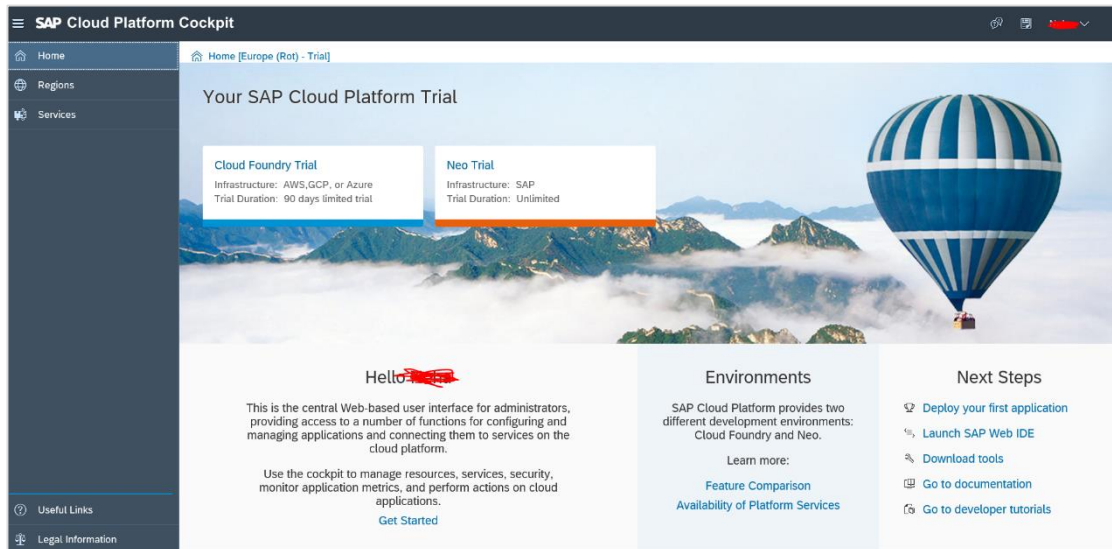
SAP Cloud Platform Cockpit

Home
Regions
Services

Home [Europe (Rot) - Trial]

Your SAP Cloud Platform Trial

Cloud Foundry Trial
Infrastructure: AWS,GCP, or Azure
Trial Duration: 90 days limited trial

Neo Trial
Infrastructure: SAP
Trial Duration: Unlimited

Hello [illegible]

This is the central Web-based user interface for administrators, providing access to a number of functions for configuring and managing applications and connecting them to services on the cloud platform.

Use the cockpit to manage resources, services, security, monitor application metrics, and perform actions on cloud applications.

Get Started

Environments

SAP Cloud Platform provides two different development environments: Cloud Foundry and Neo.

Learn more:

Feature Comparison
Availability of Platform Services

Next Steps

Deploy your first application
Launch SAP Web IDE
Download tools
Go to documentation
Go to developer tutorials

Useful Links
Legal Information